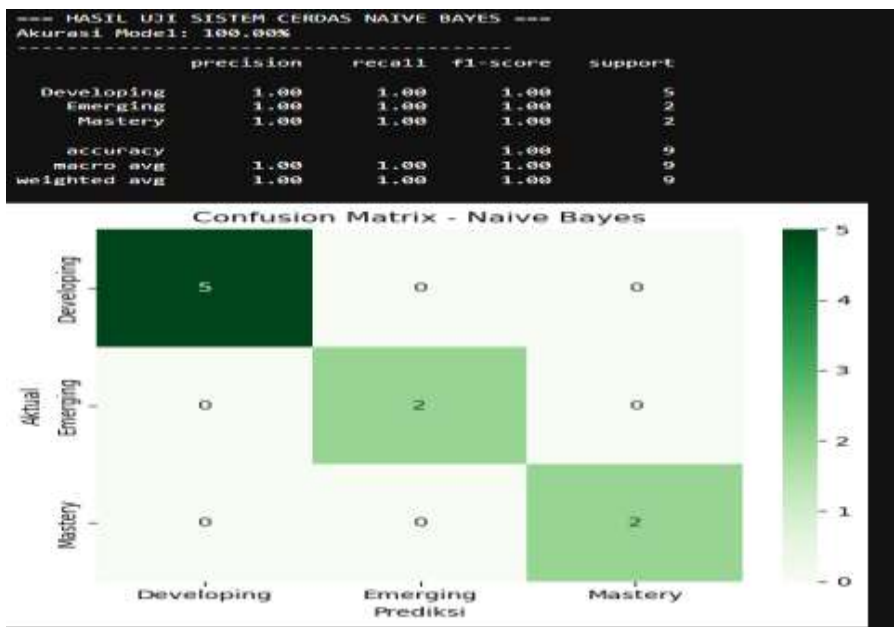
=== HASIL UJI SISTEM CERDAS NAIVE BAYES ===
Akurasi Model: 100.00%
----------------------------------------

|  | precision | recall | f1-score | support |
|---|---|---|---|---|
| Developing | 1.00 | 1.00 | 1.00 | 5 |
| Emerging | 1.00 | 1.00 | 1.00 | 2 |
| Mastery | 1.00 | 1.00 | 1.00 | 2 |
| accuracy |  |  | 1.00 | 9 |
| macro avg | 1.00 | 1.00 | 1.00 | 9 |
| weighted avg | 1.00 | 1.00 | 1.00 | 9 |

Confusion Matrix - Naive Bayes

| Aktual \ Prediksi | Developing | Emerging | Mastery |
|---|---|---|---|
| Developing | 5 | 0 | 0 |
| Emerging | 0 | 2 | 0 |
| Mastery | 0 | 0 | 2 |

5
4
3
2
1
0